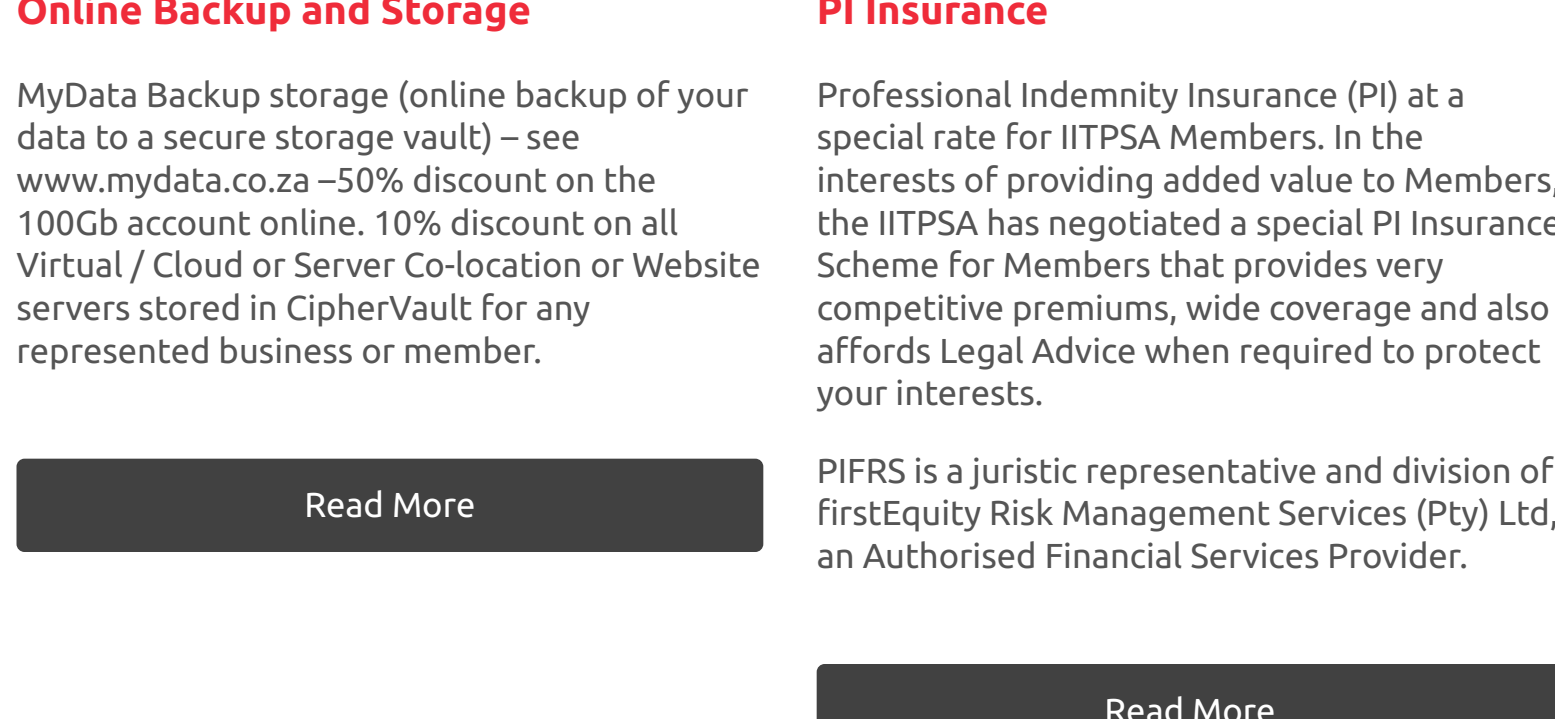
Online Backup and Storage

MyData Backup storage (online backup of your data to a secure storage vault) – see www.mydata.co.za –50% discount on the 100Gb account online. 10% discount on all Virtual / Cloud or Server Co-location or Website servers stored in CipherVault for any represented business or member.

Read More

PI Insurance

Professional Indemnity Insurance (PI) at a special rate for IITPSA Members. In the interests of providing added value to Members, the IITPSA has negotiated a special PI Insurance Scheme for Members that provides very competitive premiums, wide coverage and also affords Legal Advice when required to protect your interests.

PIFRS is a juristic representative and division of firstEquity Risk Management Services (Pty) Ltd, an Authorised Financial Services Provider.

Read More